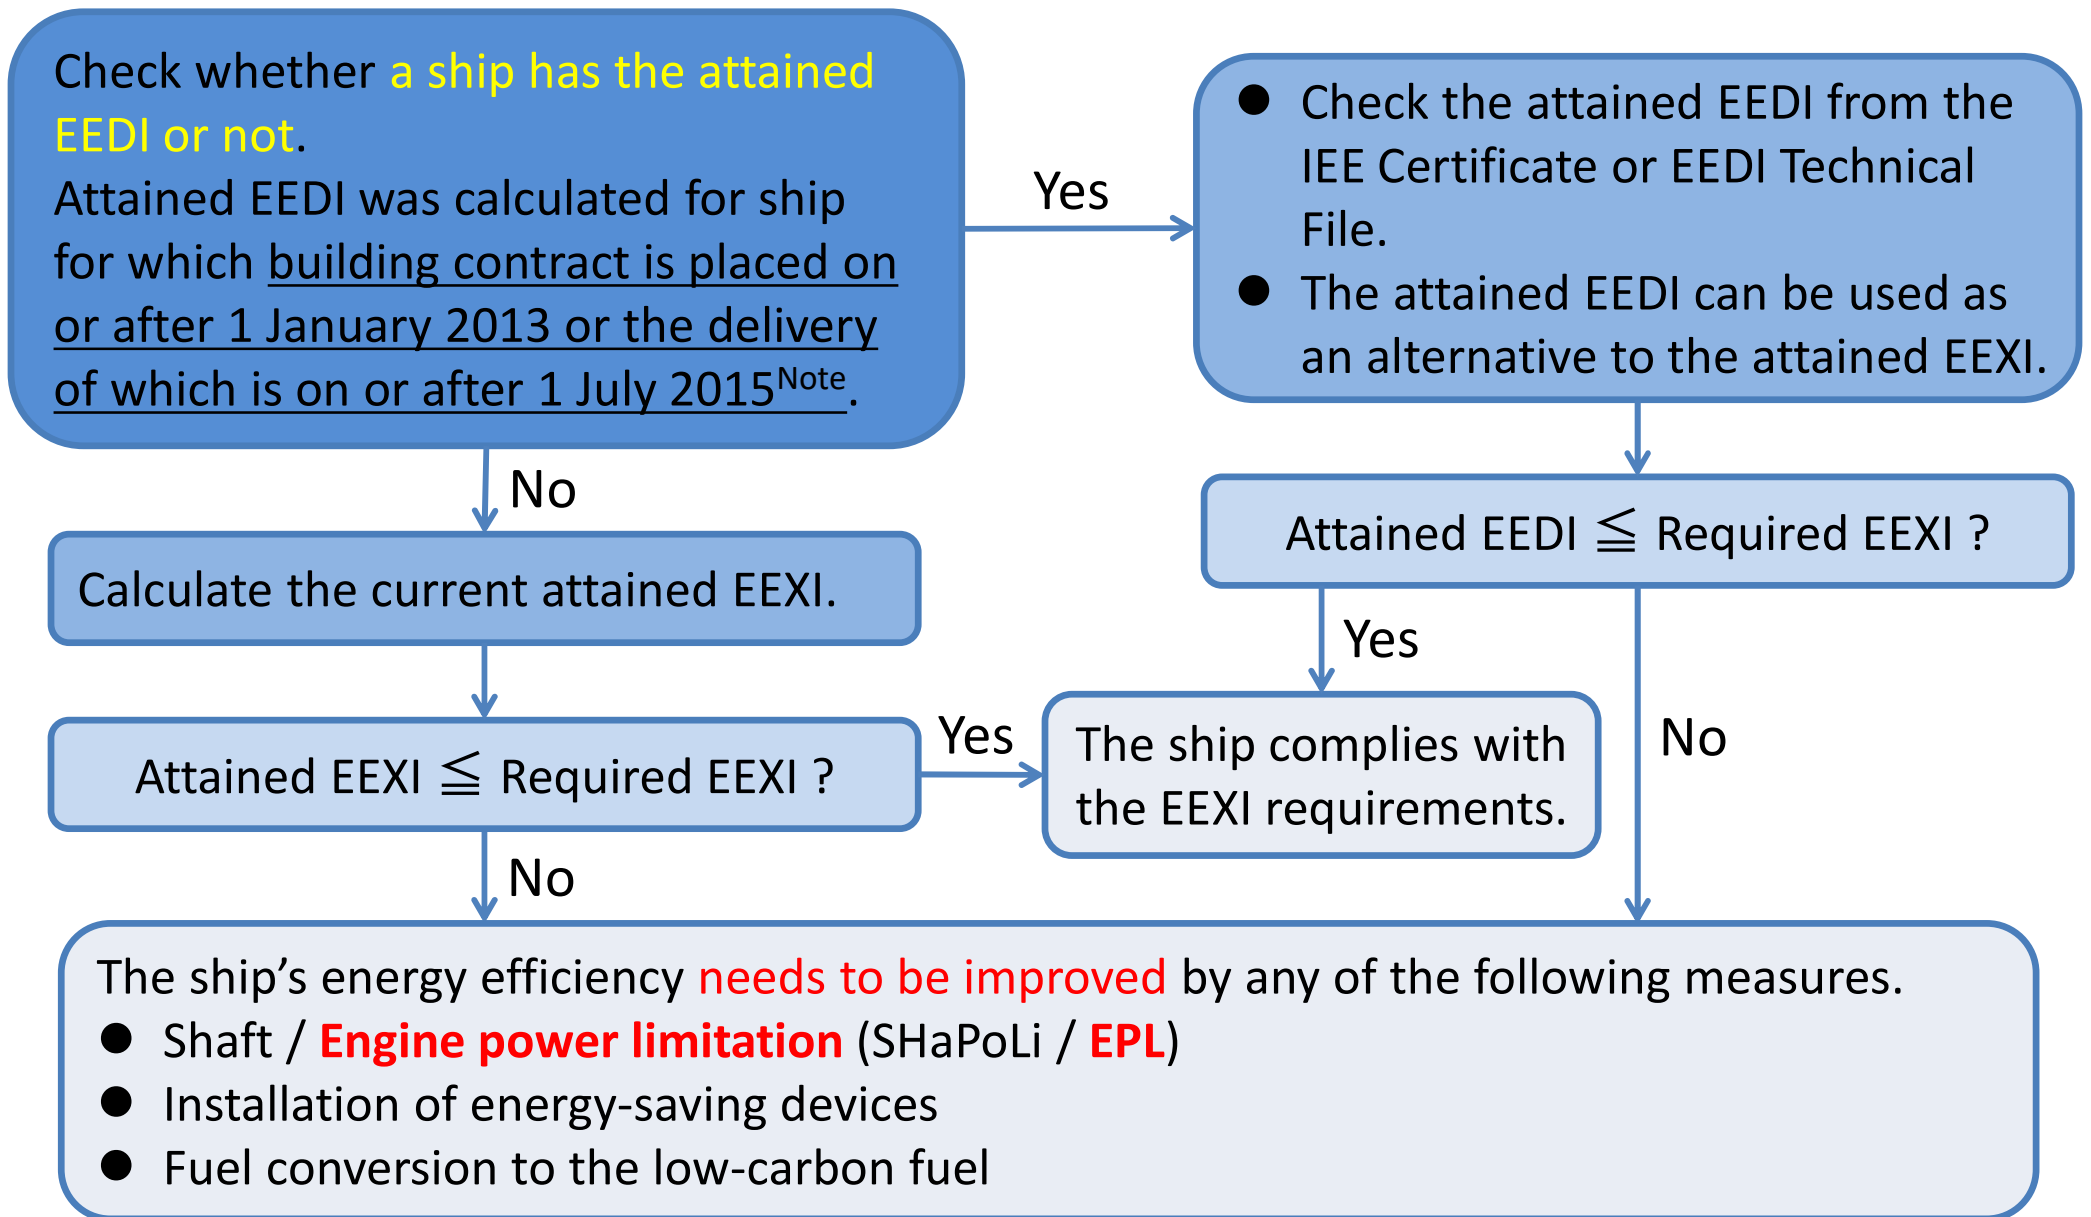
Check whether a ship has the attained EEDI or not.
Attained EEDI was calculated for ship for which building contract is placed on or after 1 January 2013 or the delivery of which is on or after 1 July 2015$^{Note}$.

Yes

- Check the attained EEDI from the IEE Certificate or EEDI Technical File.
- The attained EEDI can be used as an alternative to the attained EEXI.

No

Attained EEDI $\leqq$ Required EEXI ?

Calculate the current attained EEXI.

Yes

Attained EEXI $\leqq$ Required EEXI ?

Yes

The ship complies with the EEXI requirements.

No

No

The ship's energy efficiency needs to be improved by any of the following measures.
- Shaft / Engine power limitation (SHaPoLi / EPL)
- Installation of energy-saving devices
- Fuel conversion to the low-carbon fuel